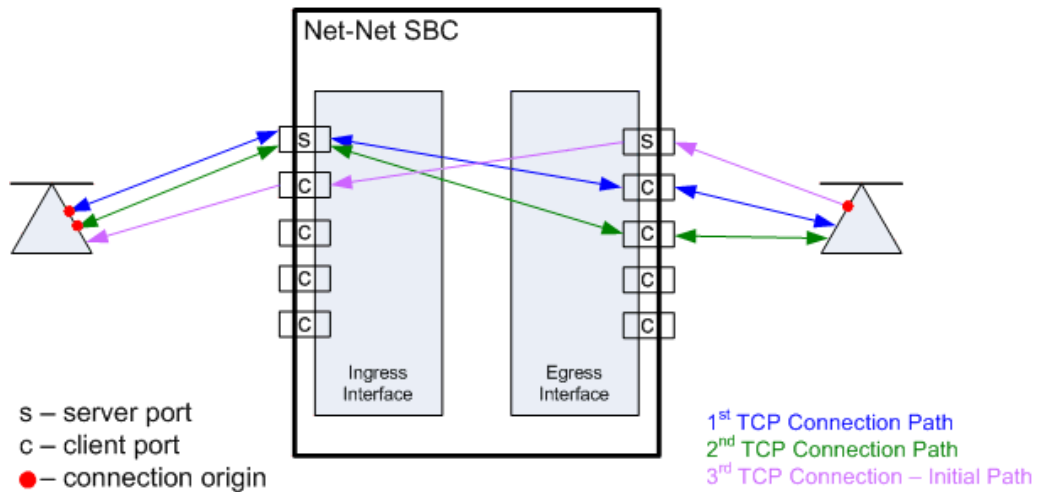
Net-Net SBC

S
C
C
C
C

Ingress Interface

S
C
C
C
C

Egress Interface

s – server port
c – client port
– connection origin

$1^{st}$ TCP Connection Path
$2^{nd}$ TCP Connection Path
$3^{rd}$ TCP Connection – Initial Path